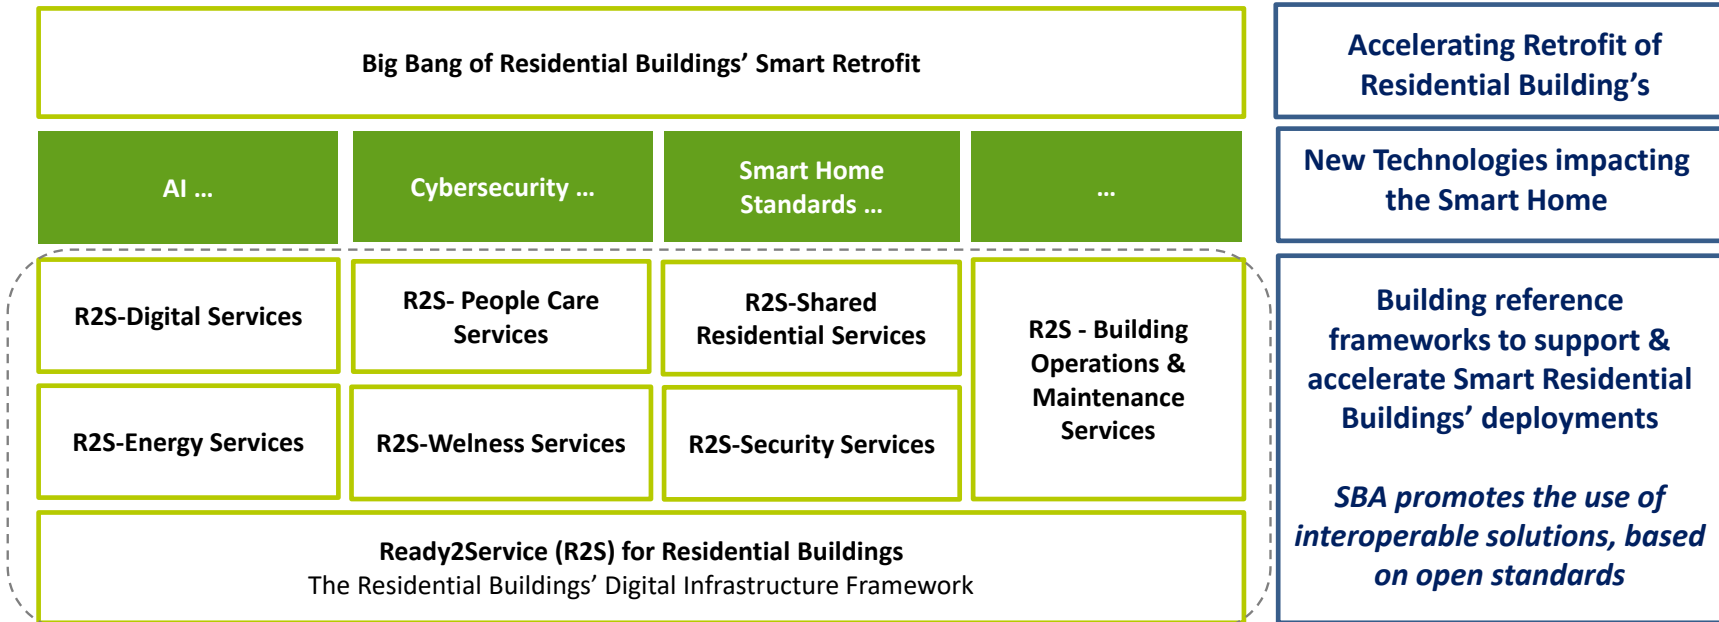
Big Bang of Residential Buildings' Smart Retrofit

AI ...

Cybersecurity ...

Smart Home Standards ...

...

R2S-Digital Services

R2S- People Care Services

R2S-Shared Residential Services

R2S - Building Operations & Maintenance Services

R2S-Energy Services

R2S-Welness Services

R2S-Security Services

Ready2Service (R2S) for Residential Buildings
The Residential Buildings' Digital Infrastructure Framework

Accelerating Retrofit of Residential Building's

New Technologies impacting the Smart Home

Building reference frameworks to support & accelerate Smart Residential Buildings' deployments

*SBA promotes the use of interoperable solutions, based on open standards*